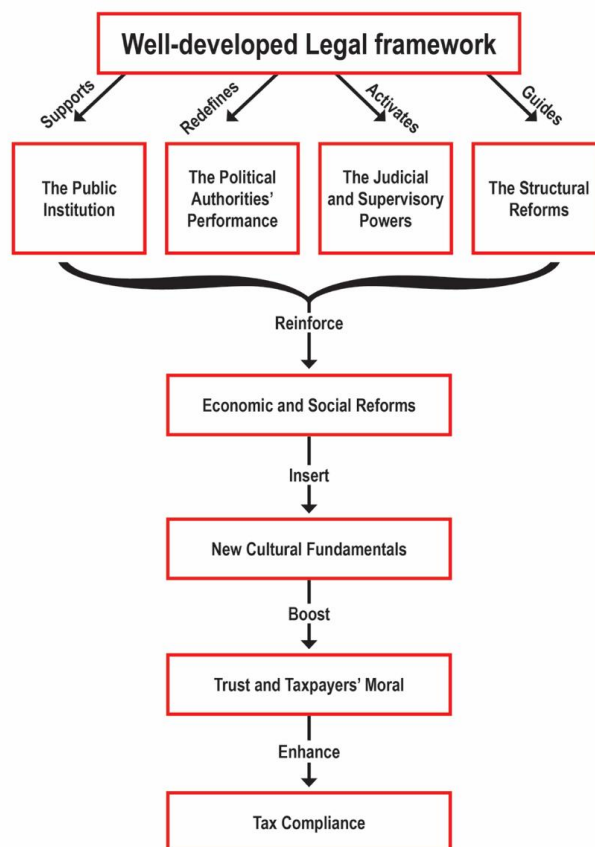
Well-developed Legal framework

Supports

Redefines

Activates

Guides

The Public Institution

The Political Authorities' Performance

The Judicial and Supervisory Powers

The Structural Reforms

Reinforce

Economic and Social Reforms

Insert

New Cultural Fundamentals

Boost

Trust and Taxpayers' Moral

Enhance

Tax Compliance